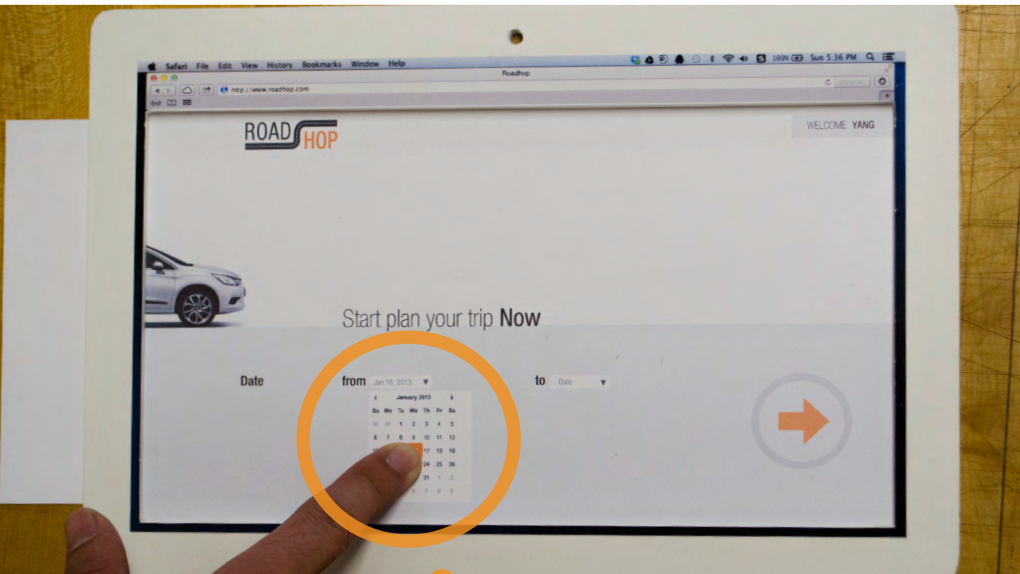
Safari File Edit View History Bookmarks Window Help

100% Sun 5:36 PM

Roadhop

http://www.roadhop.com

ROAD HOP

WELCOME YANG

Start plan your trip Now

Date

from Jan 16, 2013 ▼

to Date ▼

January 2013

| Su | Mo | Tu | We | Th | Fr | Sa |
|---|---|---|---|---|---|---|
| 30 | 31 | 1 | 2 | 3 | 4 | 5 |
| 6 | 7 | 8 | 9 | 10 | 11 | 12 |
| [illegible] | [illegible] | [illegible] | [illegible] | 17 | 18 | 19 |
| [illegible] | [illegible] | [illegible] | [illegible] | 24 | 25 | 26 |
| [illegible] | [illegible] | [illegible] | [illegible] | 31 | 1 | 2 |
| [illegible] | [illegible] | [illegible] | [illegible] | 7 | 8 | 9 |